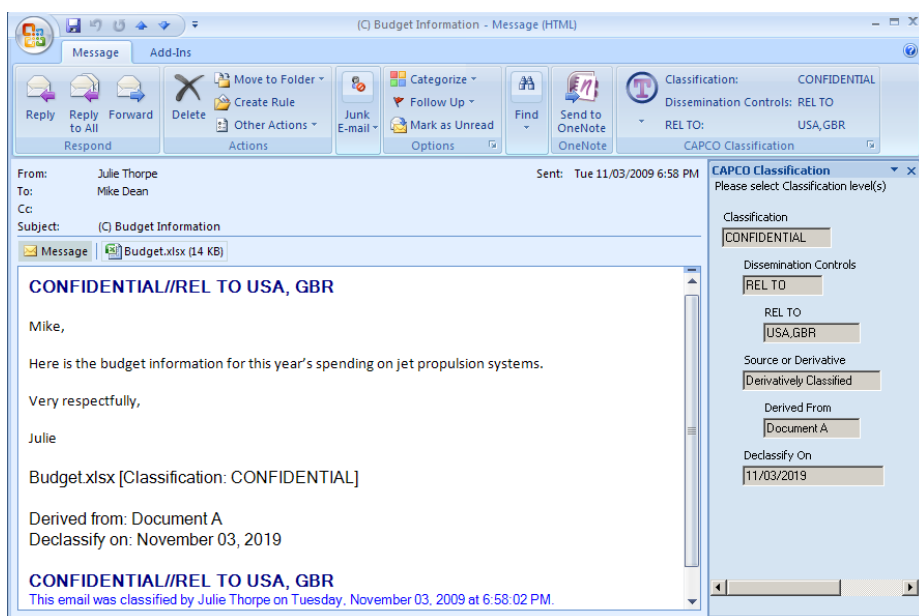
(C) Budget Information - Message (HTML)

Message Add-Ins

Reply Reply to All Forward
Respond

Delete Move to Folder Create Rule Other Actions
Actions

Junk E-mail

Categorize Follow Up Mark as Unread
Options

Find

Send to OneNote
OneNote

Classification: CONFIDENTIAL
Dissemination Controls: REL TO
REL TO: USA,GBR
CAPCO Classification

From: Julie Thorpe
To: Mike Dean
Cc:
Subject: (C) Budget Information
Sent: Tue 11/03/2009 6:58 PM

Message Budget.xlsx (14 KB)

CONFIDENTIAL//REL TO USA, GBR

Mike,

Here is the budget information for this year's spending on jet propulsion systems.

Very respectfully,

Julie

Budget.xlsx [Classification: CONFIDENTIAL]

Derived from: Document A
Declassify on: November 03, 2019

CONFIDENTIAL//REL TO USA, GBR
This email was classified by Julie Thorpe on Tuesday, November 03, 2009 at 6:58:02 PM.

CAPCO Classification
Please select Classification level(s)

Classification
CONFIDENTIAL

Dissemination Controls
REL TO

REL TO
USA,GBR

Source or Derivative
Derivatively Classified

Derived From
Document A

Declassify On
11/03/2019